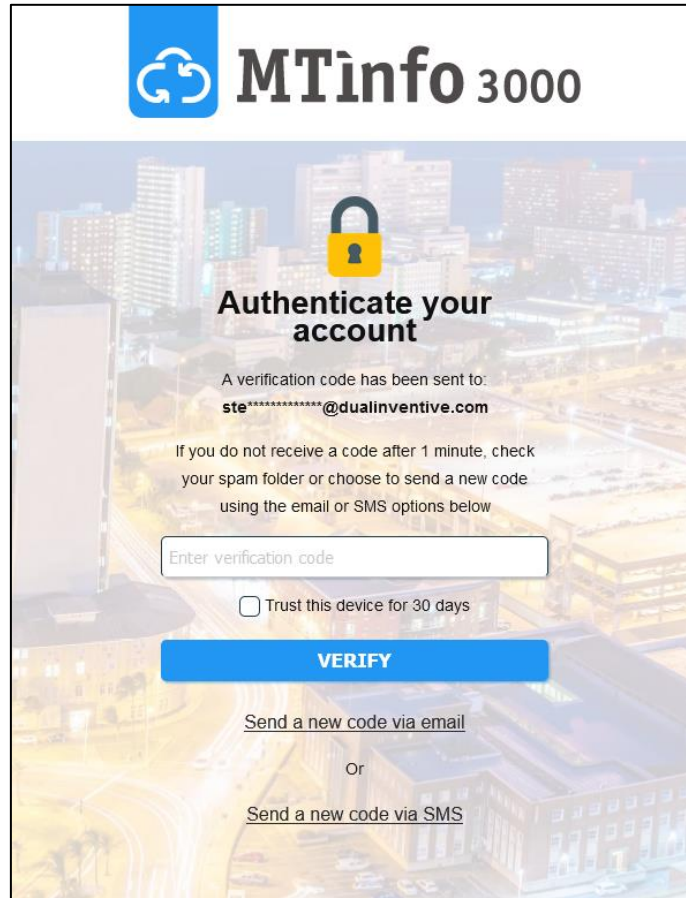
MTinfo 3000

Authenticate your account

A verification code has been sent to:
ste*************@dualinventive.com

If you do not receive a code after 1 minute, check your spam folder or choose to send a new code using the email or SMS options below

Enter verification code

Trust this device for 30 days

VERIFY

Send a new code via email

Or

Send a new code via SMS